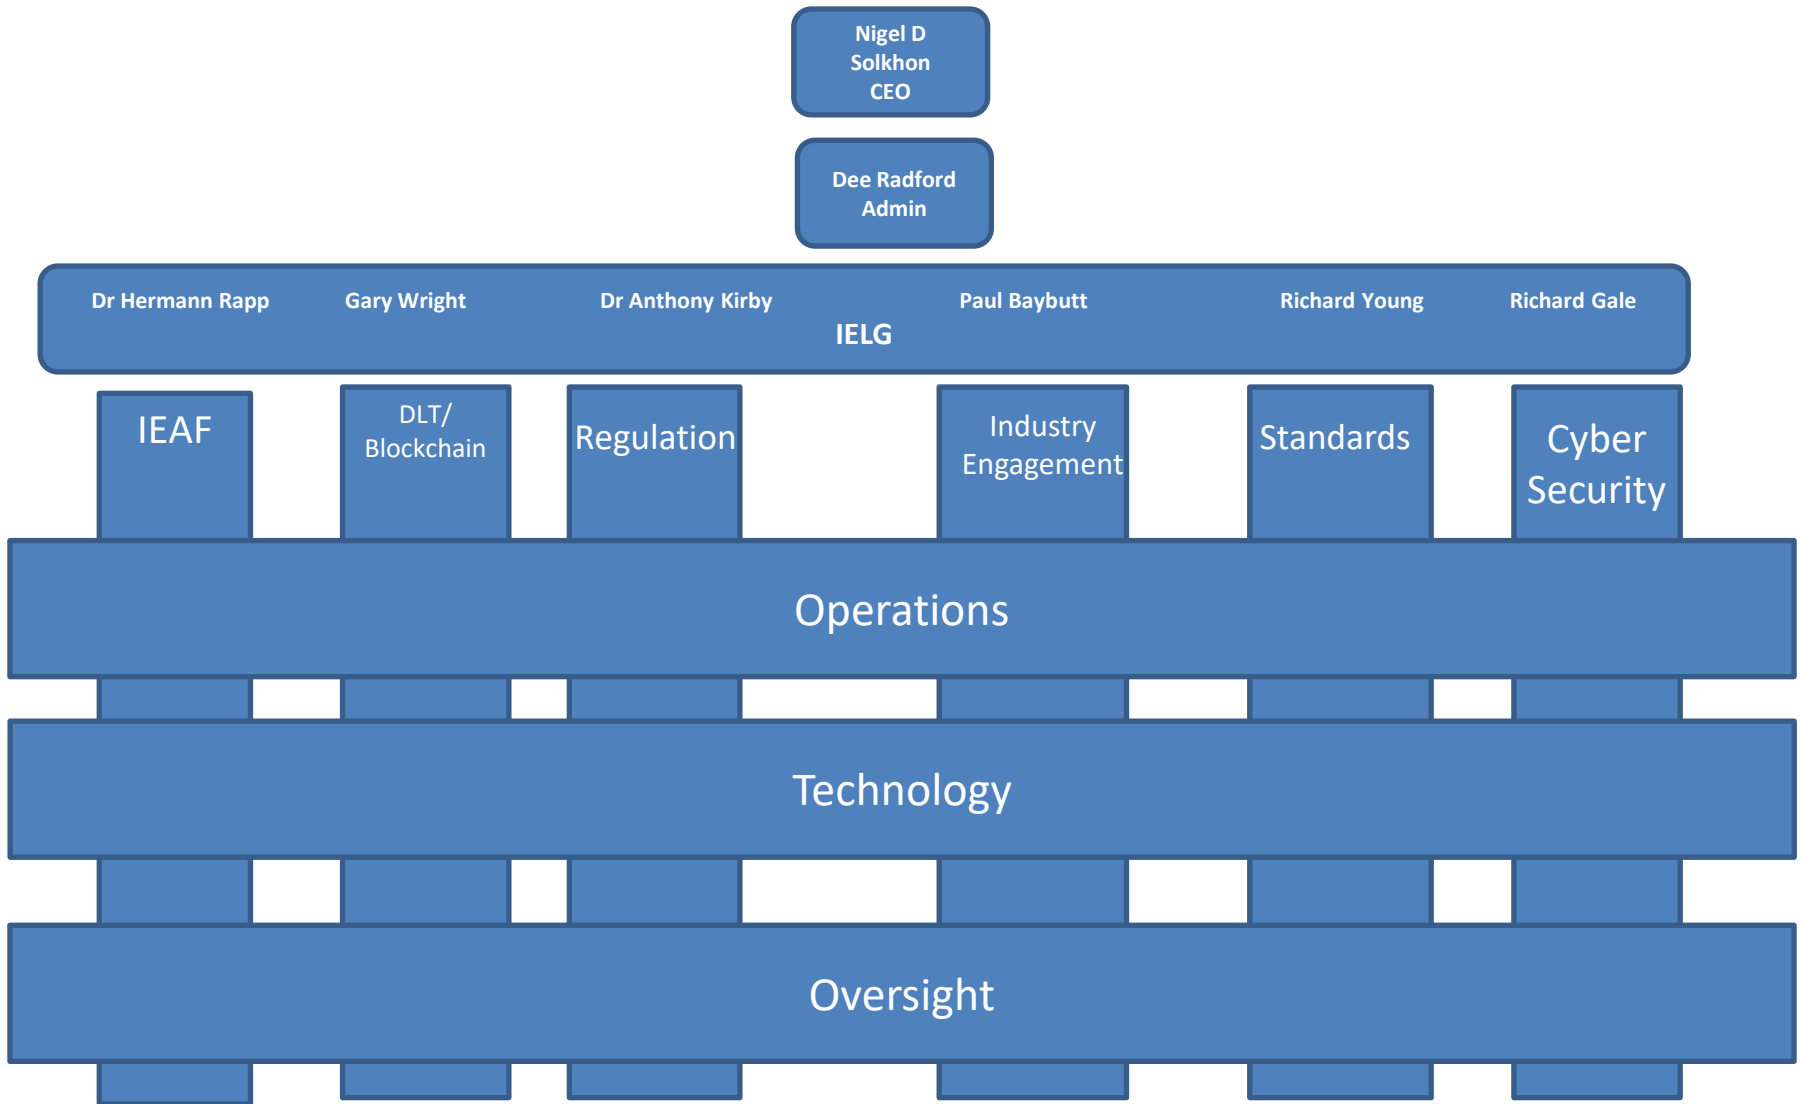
Nigel D Solkhon CEO

Dee Radford Admin

Dr Hermann Rapp
Gary Wright
Dr Anthony Kirby
Paul Baybutt
Richard Young
Richard Gale
IELG

IEAF

DLT/ Blockchain

Regulation

Industry Engagement

Standards

Cyber Security

Operations

Technology

Oversight